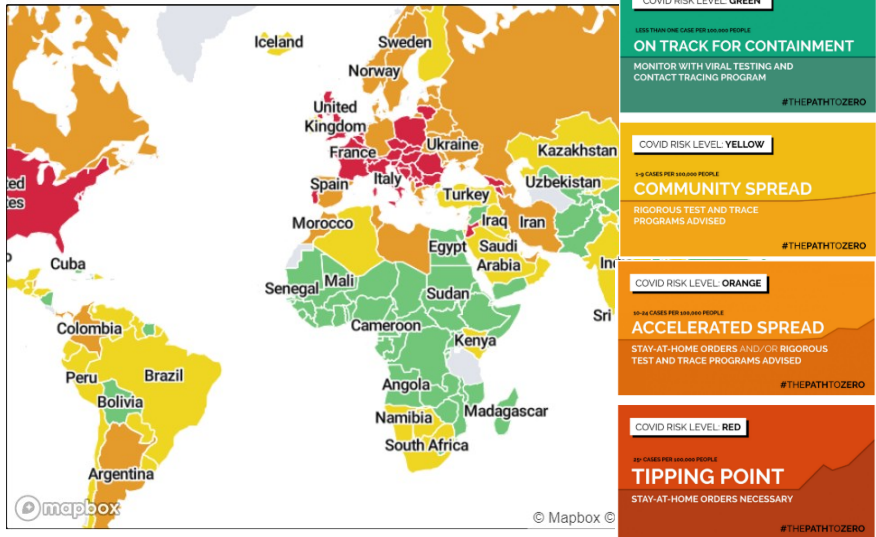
Iceland
Sweden
Norway
United Kingdom
France
Ukraine
Kazakhstan
ted
tes
Spain
Italy
Uzbekistan
Turkey
Morocco
Iraq
Iran
Cuba
Egypt
Saudi Arabia
Ind
Mali
Senegal
Sudan
Sri
Colombia
Cameroon
Kenya
Peru
Brazil
Bolivia
Angola
Namibia
Madagascar
South Africa
Argentina
mapbox
© Mapbox ©

COVID RISK LEVEL: GREEN
LESS THAN ONE CASE PER 100,000 PEOPLE
ON TRACK FOR CONTAINMENT
MONITOR WITH VIRAL TESTING AND CONTACT TRACING PROGRAM
#THEPATHTOZERO

COVID RISK LEVEL: YELLOW
1-9 CASES PER 100,000 PEOPLE
COMMUNITY SPREAD
RIGOROUS TEST AND TRACE PROGRAMS ADVISED
#THEPATHTOZERO

COVID RISK LEVEL: ORANGE
10-24 CASES PER 100,000 PEOPLE
ACCELERATED SPREAD
STAY-AT-HOME ORDERS AND/OR RIGOROUS TEST AND TRACE PROGRAMS ADVISED
#THEPATHTOZERO

COVID RISK LEVEL: RED
25+ CASES PER 100,000 PEOPLE
TIPPING POINT
STAY-AT-HOME ORDERS NECESSARY
#THEPATHTOZERO